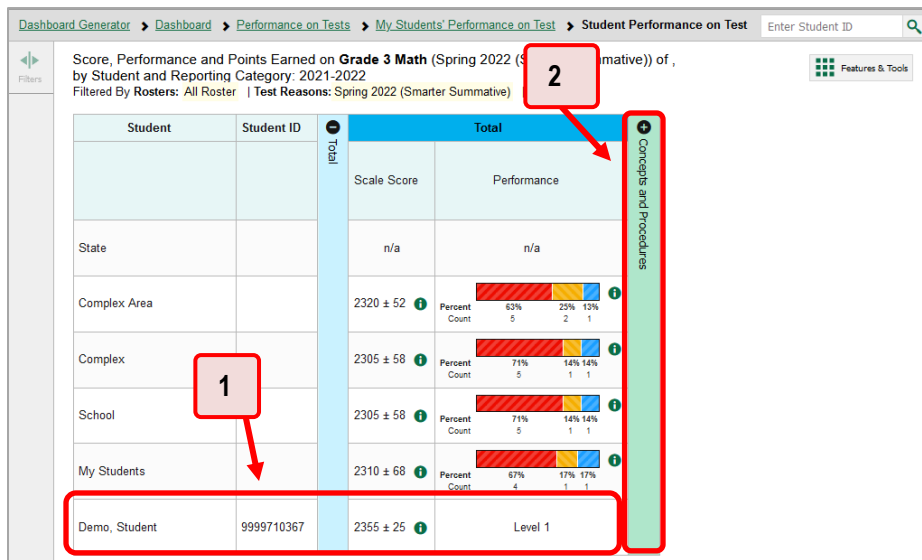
Dashboard Generator > Dashboard > Performance on Tests > My Students' Performance on Test > Student Performance on Test

Enter Student ID

Filters

Score, Performance and Points Earned on **Grade 3 Math** (Spring 2022 (S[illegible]mative)) of , by Student and Reporting Category: 2021-2022

Filtered By Rosters: All Roster | Test Reasons: Spring 2022 (Smarter Summative)

Features & Tools

2

1

| Student | Student ID | Total | Total Scale Score | Total Performance | Concepts and Procedures |
|---|---|---|---|---|---|
| State | | | n/a | n/a | |
| Complex Area | | | 2320 ± 52 | Percent 63% 25% 13% Count 5 2 1 | |
| Complex | | | 2305 ± 58 | Percent 71% 14% 14% Count 5 1 1 | |
| School | | | 2305 ± 58 | Percent 71% 14% 14% Count 5 1 1 | |
| My Students | | | 2310 ± 68 | Percent 67% 17% 17% Count 4 1 1 | |
| Demo, Student | 9999710367 | | 2355 ± 25 | Level 1 | |